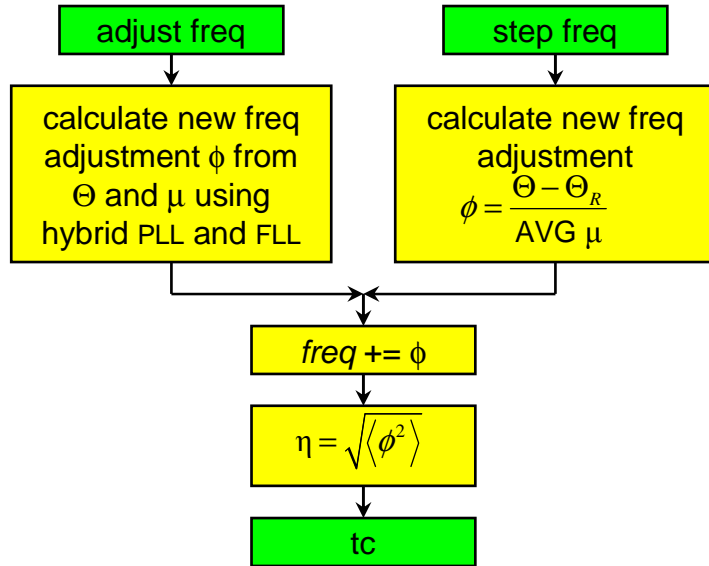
adjust freq

step freq

calculate new freq adjustment $\phi$ from $\Theta$ and $\mu$ using hybrid PLL and FLL

calculate new freq adjustment $\phi = \frac{\Theta - \Theta_R}{\text{AVG } \mu}$

*freq* += $\phi$

$\eta = \sqrt{\langle \phi^2 \rangle}$

tc